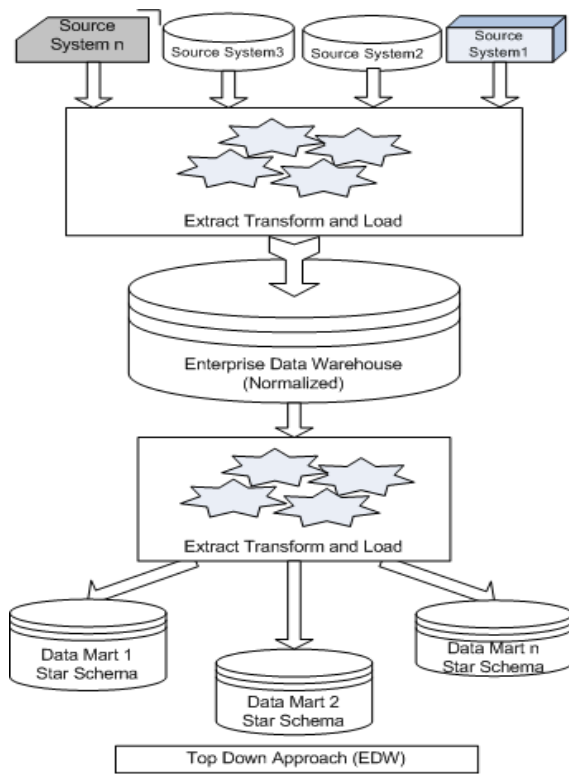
Source System n

Source System3

Source System2

Source System1

Extract Transform and Load

Enterprise Data Warehouse (Normalized)

Extract Transform and Load

Data Mart 1 Star Schema

Data Mart 2 Star Schema

Data Mart n Star Schema

Top Down Approach (EDW)